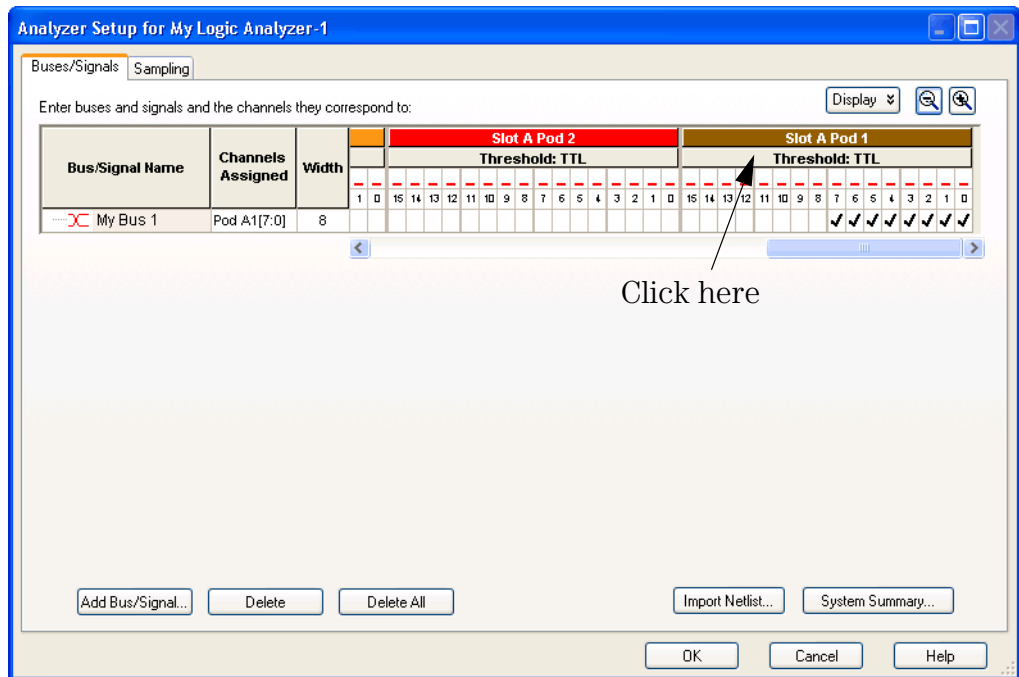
Analyzer Setup for My Logic Analyzer-1

Buses/Signals | Sampling

Enter buses and signals and the channels they correspond to:

Display

| Bus/Signal Name | Channels Assigned | Width | | Slot A Pod 2 | Slot A Pod 1 |
|---|---|---|---|---|---|
| | | | | Threshold: TTL | Threshold: TTL |
| | | | 1 0 | 15 14 13 12 11 10 9 8 7 6 5 4 3 2 1 0 | 15 14 13 12 11 10 9 8 7 6 5 4 3 2 1 0 |
| My Bus 1 | Pod A1[7:0] | 8 | | | ✓✓✓✓✓✓✓✓ |

Click here

Add Bus/Signal... | Delete | Delete All | Import Netlist... | System Summary...

OK | Cancel | Help